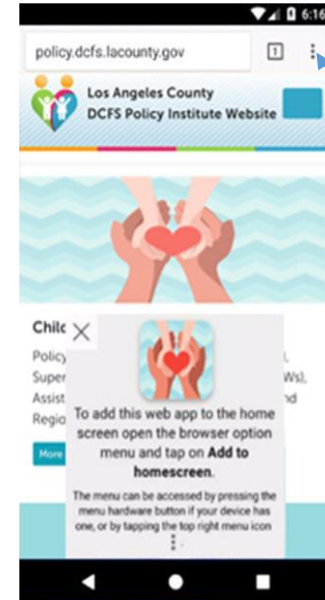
6:16

policy.dcfs.lacounty.gov

1

Los Angeles County
DCFS Policy Institute Website

Chilc

Policy
Super
Assist
Regio

More

,
Ws),
nd

To add this web app to the home screen open the browser option menu and tap on **Add to homescreen**.

The menu can be accessed by pressing the menu hardware button if your device has one, or by tapping the top right menu icon